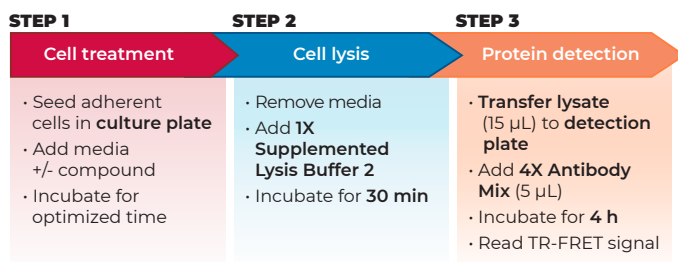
STEP 1

Cell treatment

• Seed adherent cells in **culture plate**
• Add media +/- compound
• Incubate for optimized time

STEP 2

Cell lysis

• Remove media
• Add **1X Supplemented Lysis Buffer 2**
• Incubate for **30 min**

STEP 3

Protein detection

• **Transfer lysate** (15 µL) to **detection plate**
• Add **4X Antibody Mix** (5 µL)
• Incubate for **4 h**
• Read TR-FRET signal